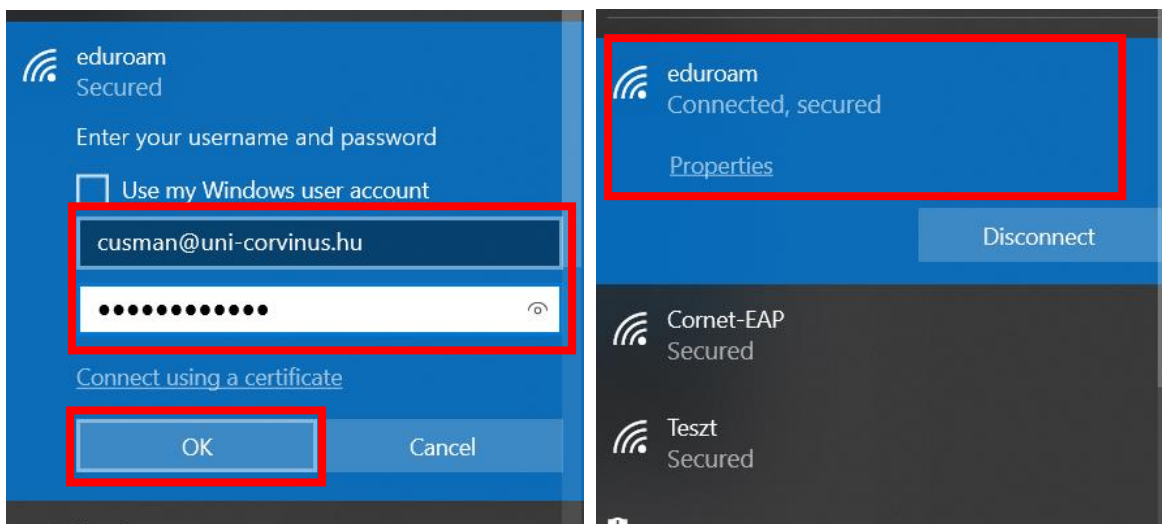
eduroam
Secured

Enter your username and password

Use my Windows user account

cusman@uni-corvinus.hu

••••••••••••

Connect using a certificate

OK

Cancel

eduroam
Connected, secured

Properties

Disconnect

Cornet-EAP
Secured

Teszt
Secured